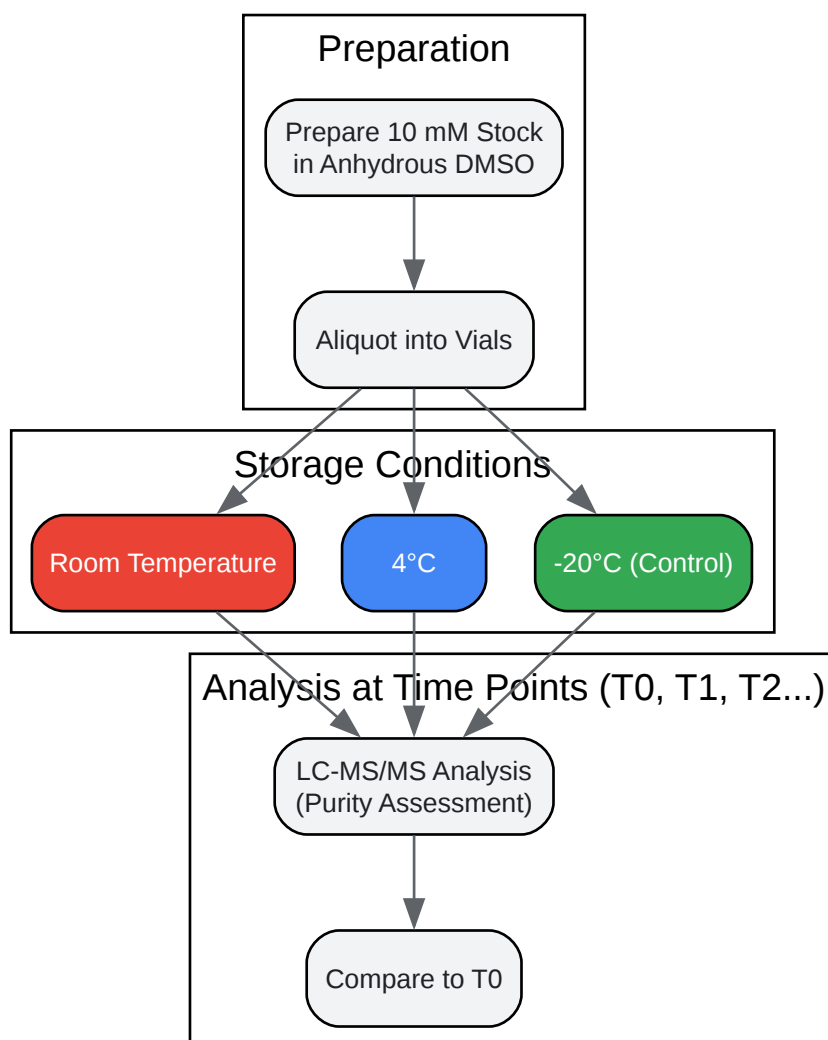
Preparation

Prepare 10 mM Stock in Anhydrous DMSO

Aliquot into Vials

Storage Conditions

Room Temperature

4°C

-20°C (Control)

Analysis at Time Points (T0, T1, T2...)

LC-MS/MS Analysis (Purity Assessment)

Compare to T0